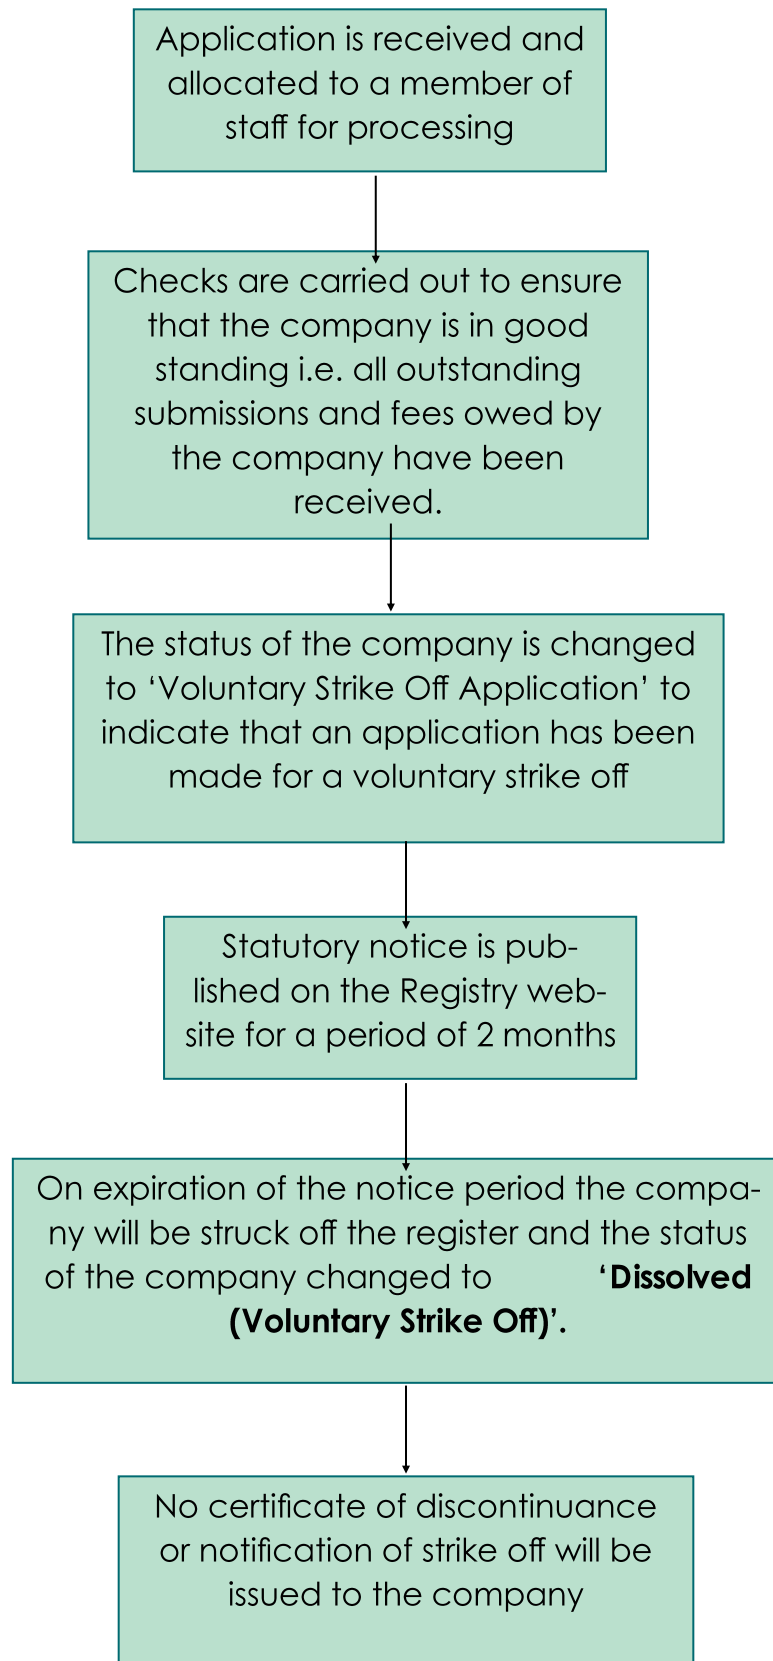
Application is received and allocated to a member of staff for processing

Checks are carried out to ensure that the company is in good standing i.e. all outstanding submissions and fees owed by the company have been received.

The status of the company is changed to 'Voluntary Strike Off Application' to indicate that an application has been made for a voluntary strike off

Statutory notice is published on the Registry website for a period of 2 months

On expiration of the notice period the company will be struck off the register and the status of the company changed to **'Dissolved (Voluntary Strike Off)'.**

No certificate of discontinuance or notification of strike off will be issued to the company